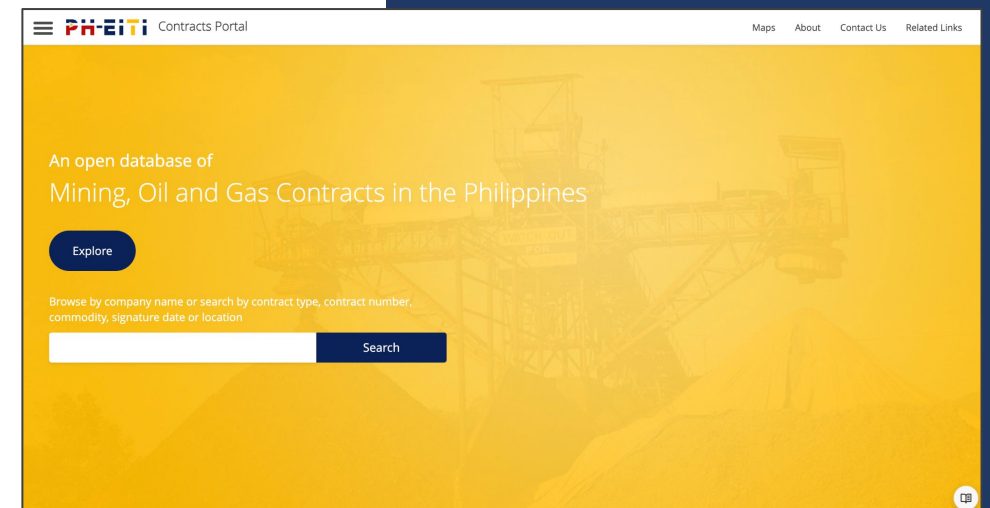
PH-EITI Contracts Portal

Maps About Contact Us Related Links

An open database of

Mining, Oil and Gas Contracts in the Philippines

Explore

Browse by company name or search by contract type, contract number, commodity, signature date or location

Search